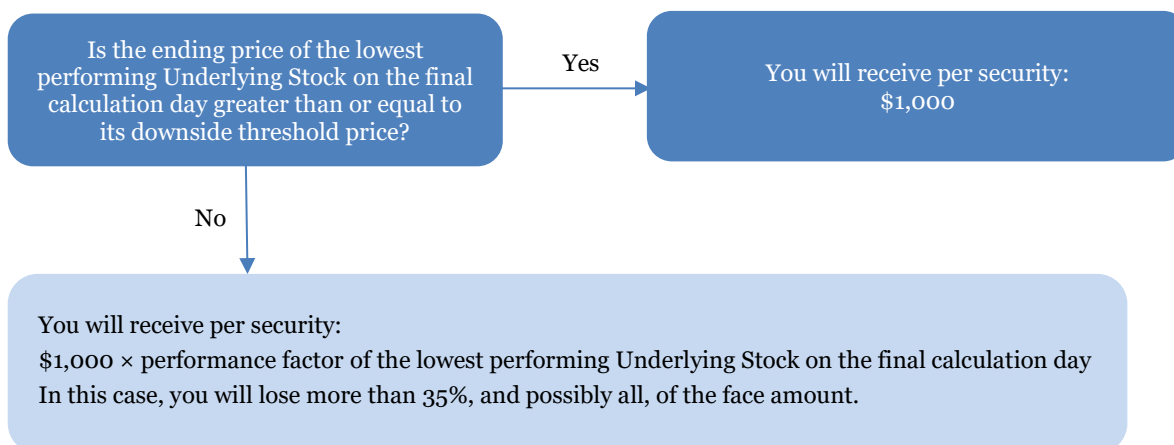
Is the ending price of the lowest performing Underlying Stock on the final calculation day greater than or equal to its downside threshold price?

Yes

You will receive per security: $1,000

No

You will receive per security:
$1,000 × performance factor of the lowest performing Underlying Stock on the final calculation day
In this case, you will lose more than 35%, and possibly all, of the face amount.